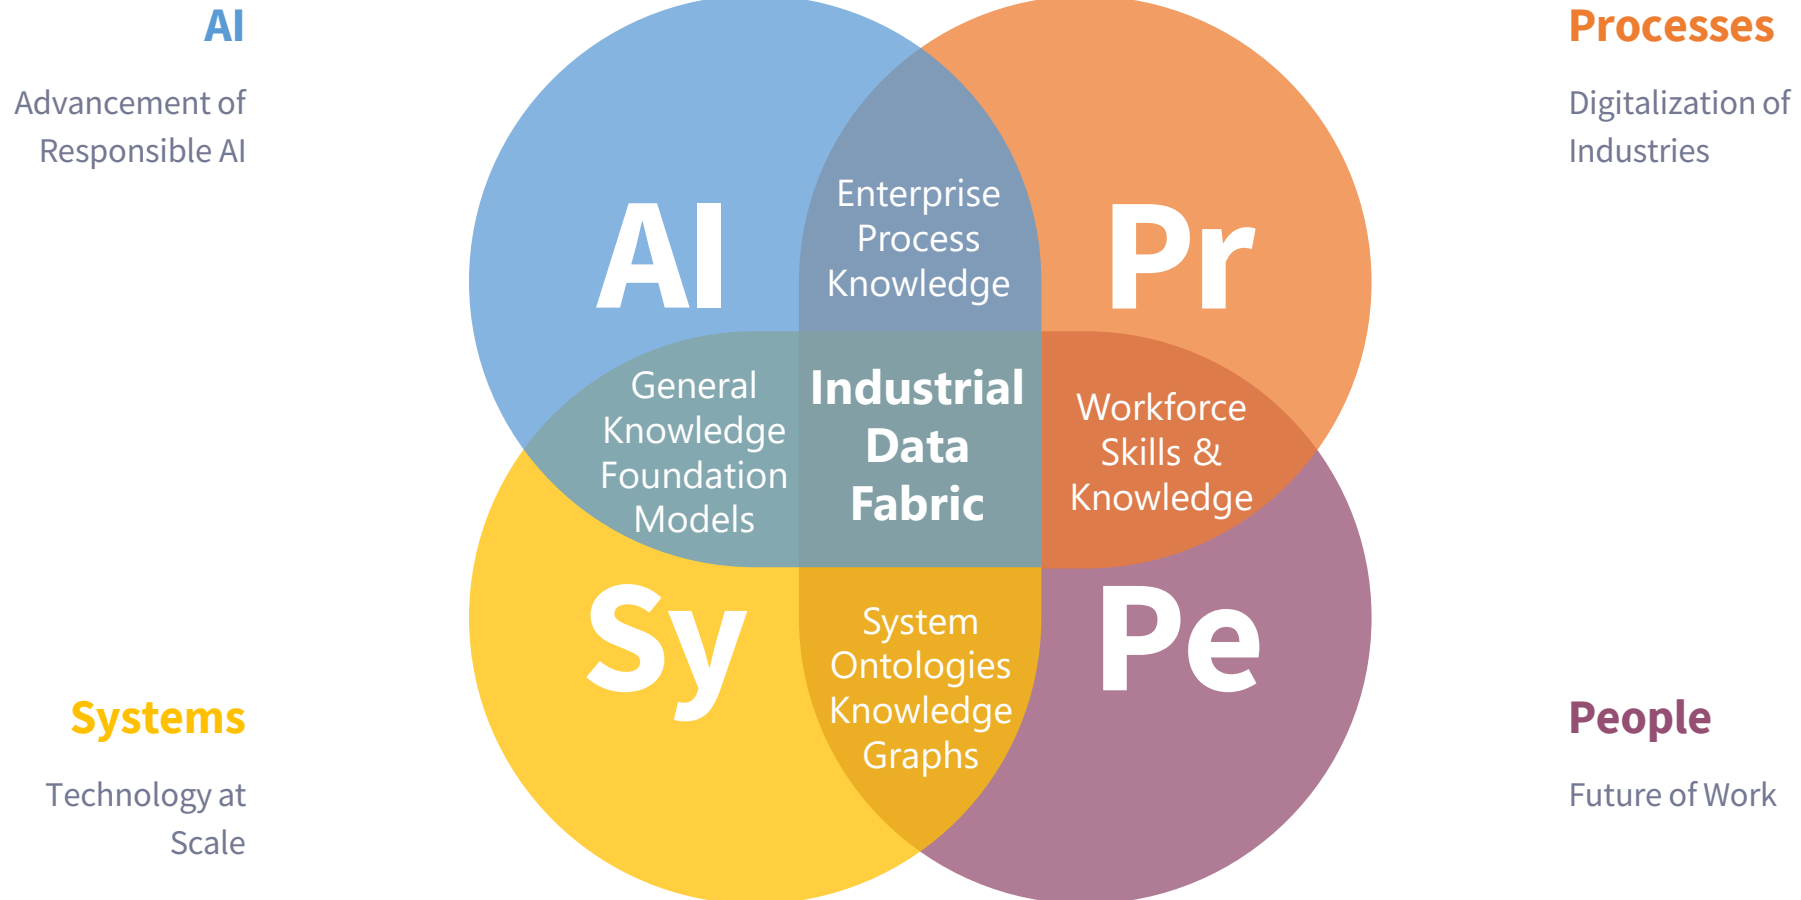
AI

Advancement of Responsible AI

Processes

Digitalization of Industries

AI

Enterprise Process Knowledge

Pr

General Knowledge Foundation Models

Industrial Data Fabric

Workforce Skills & Knowledge

Sy

System Ontologies Knowledge Graphs

Pe

Systems

Technology at Scale

People

Future of Work